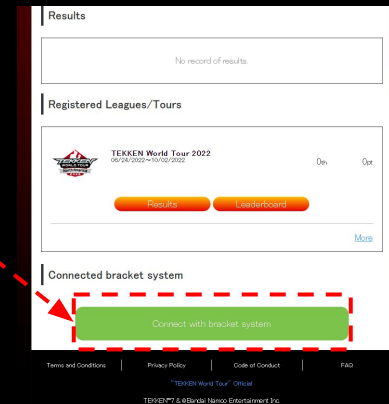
Results

No record of results.

Registered Leagues/Tours

TEKKEN WORLD TOUR 2022

TEKKEN World Tour 2022
06/28/2022～10/02/2022

0th

0pt

Results

Leaderboard

More

Connected bracket system

Connect with bracket system

Terms and Conditions | Privacy Policy | Code of Conduct | FAQ

"TEKKEN World Tour" Official

TEKKEN™7 & ©Bandai Namco Entertainment Inc.